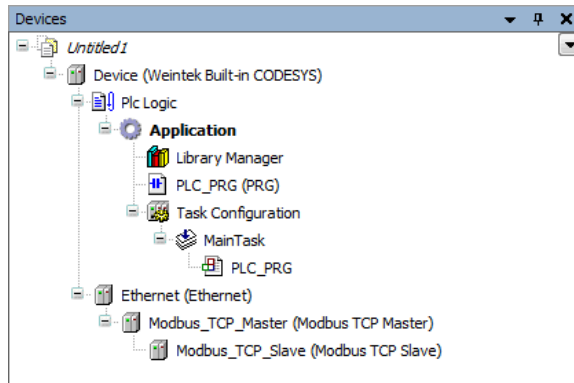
Devices

Untitled1
Device (Weintek Built-in CODESYS)
Plc Logic
Application
Library Manager
PLC_PRG (PRG)
Task Configuration
MainTask
PLC_PRG
Ethernet (Ethernet)
Modbus_TCP_Master (Modbus TCP Master)
Modbus_TCP_Slave (Modbus TCP Slave)